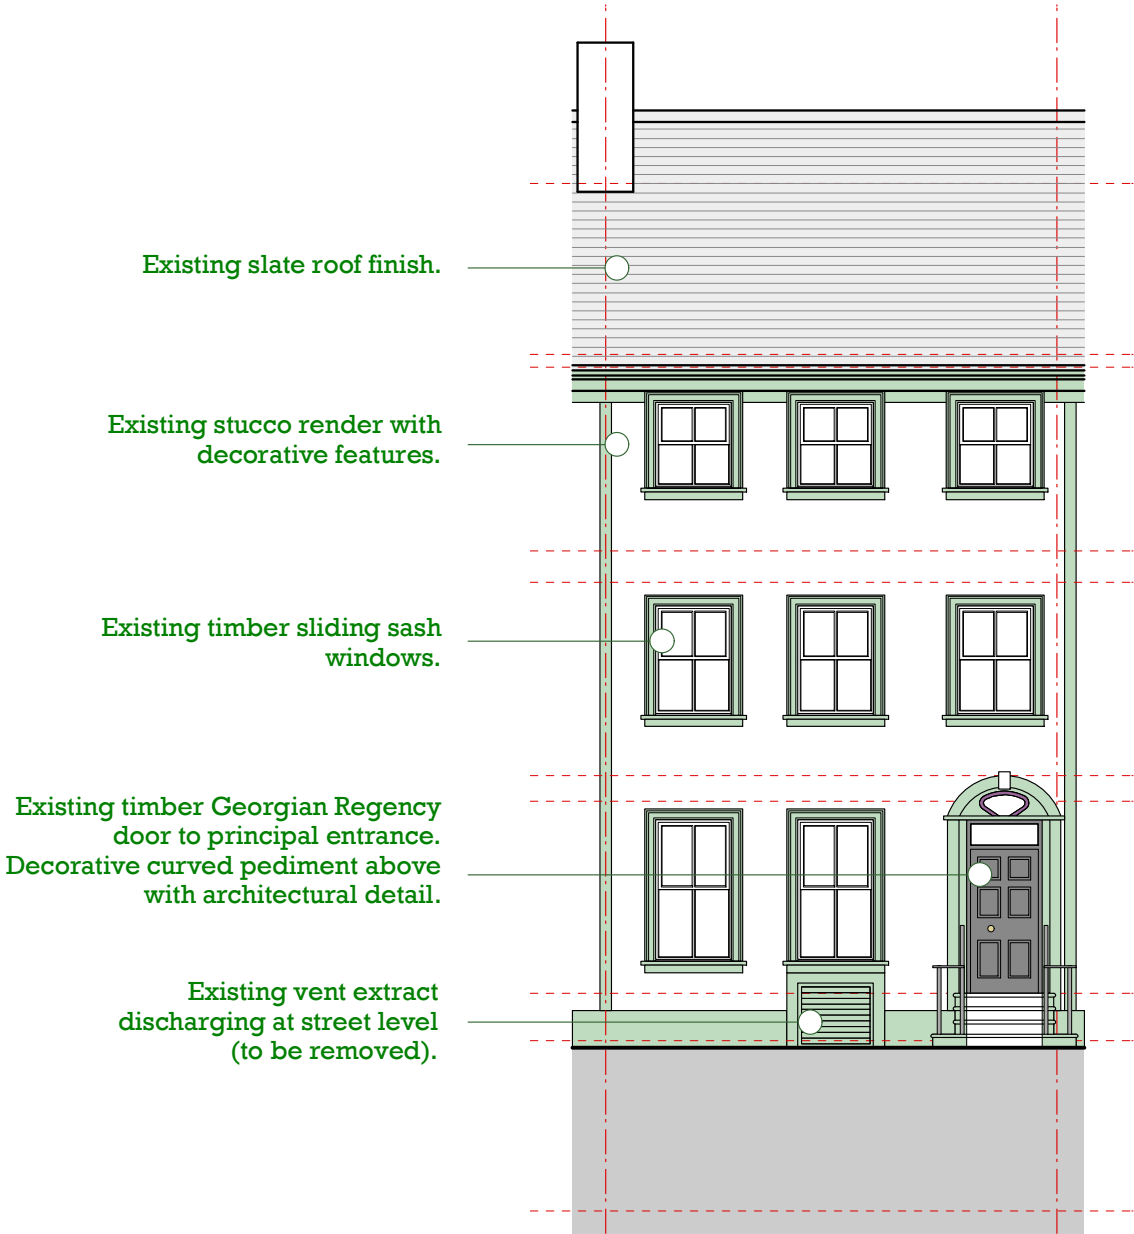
Existing slate roof finish.

Existing stucco render with decorative features.

Existing timber sliding sash windows.

Existing timber Georgian Regency door to principal entrance. Decorative curved pediment above with architectural detail.

Existing vent extract discharging at street level (to be removed).